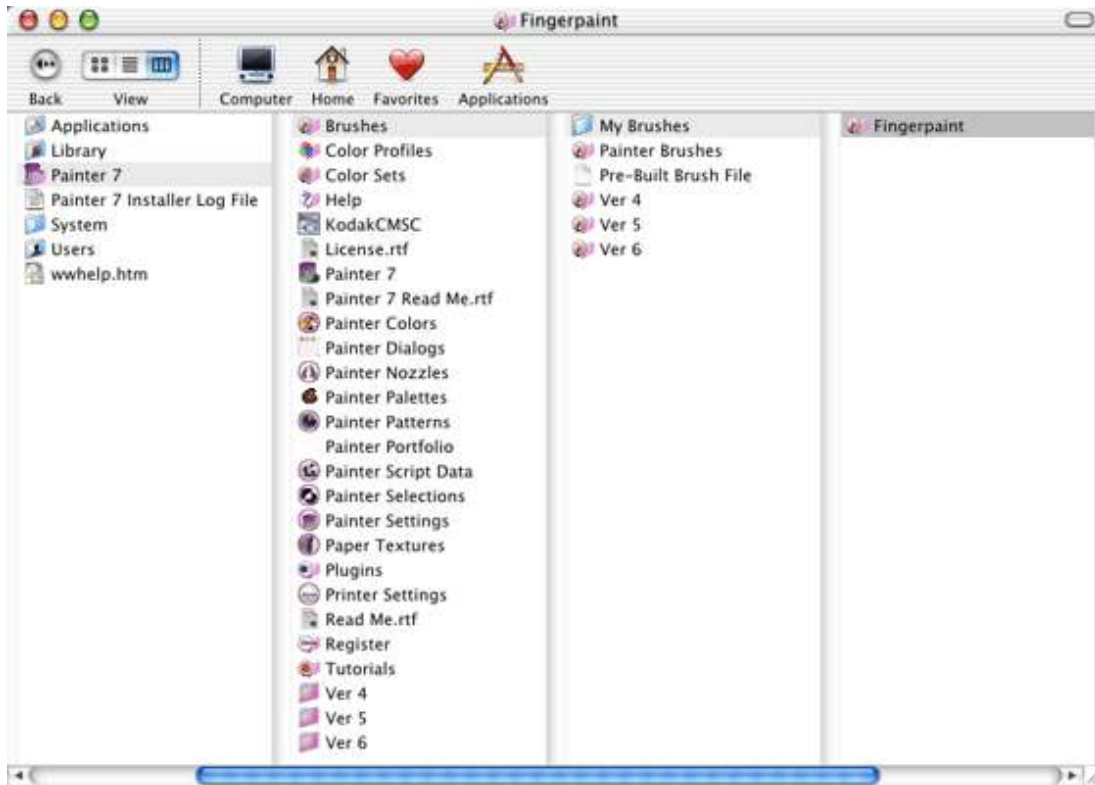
Fingerpaint

Back View Computer Home Favorites Applications

Applications
Library
Painter 7
Painter 7 Installer Log File
System
Users
wwhelp.htm

Brushes
Color Profiles
Color Sets
Help
KodakCMSC
License.rtf
Painter 7
Painter 7 Read Me.rtf
Painter Colors
Painter Dialogs
Painter Nozzles
Painter Palettes
Painter Patterns
Painter Portfolio
Painter Script Data
Painter Selections
Painter Settings
Paper Textures
Plugins
Printer Settings
Read Me.rtf
Register
Tutorials
Ver 4
Ver 5
Ver 6

My Brushes
Painter Brushes
Pre-Built Brush File
Ver 4
Ver 5
Ver 6

Fingerpaint